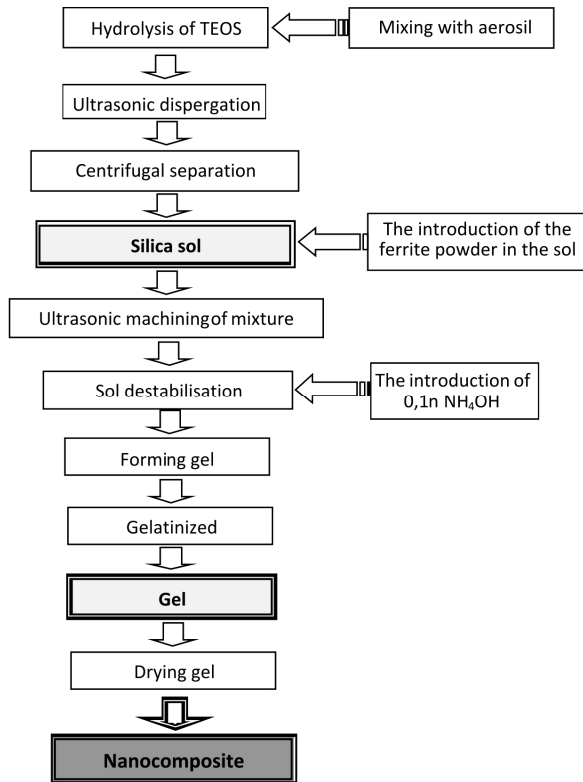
Hydrolysis of TEOS

Mixing with aerosil

Ultrasonic dispergation

Centrifugal separation

Silica sol

The introduction of the ferrite powder in the sol

Ultrasonic machiningof mixture

Sol destabilisation

The introduction of 0,1n $NH_4OH$

Forming gel

Gelatinized

Gel

Drying gel

Nanocomposite